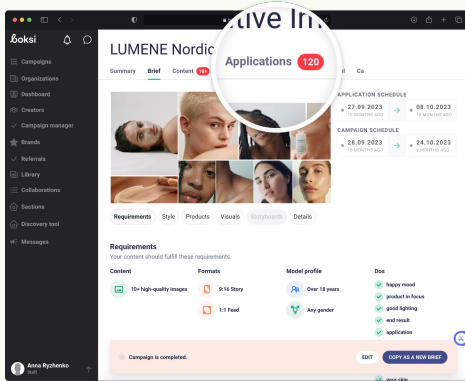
boksi

Campaigns
Organizations
Dashboard
Creators
Campaign manager
Brands
Referrals
Library
Collaborations
Sections
Discovery tool
Messages

Anna Ryzhenko
Staff

LUMENE Nordic
ative In

Summary Brief Content 10+ Applications 120 l Ca

APPLICATION SCHEDULE
27.09.2023
12 MONTHS AGO
→
08.10.2023
12 MONTHS AGO

CAMPAIGN SCHEDULE
28.09.2023
12 MONTHS AGO
→
24.10.2023
11 MONTHS AGO

Requirements Style Products Visuals Storyboards Details

Requirements
Your content should fulfill these requirements.

Content
10+ high-quality images

Formats
9:16 Story
1:1 Feed

Model profile
Over 18 years
Any gender

Dos
happy mood
product in focus
good lighting
end result
application
your skin

Campaign is completed.
EDIT
COPY AS A NEW BRIEF